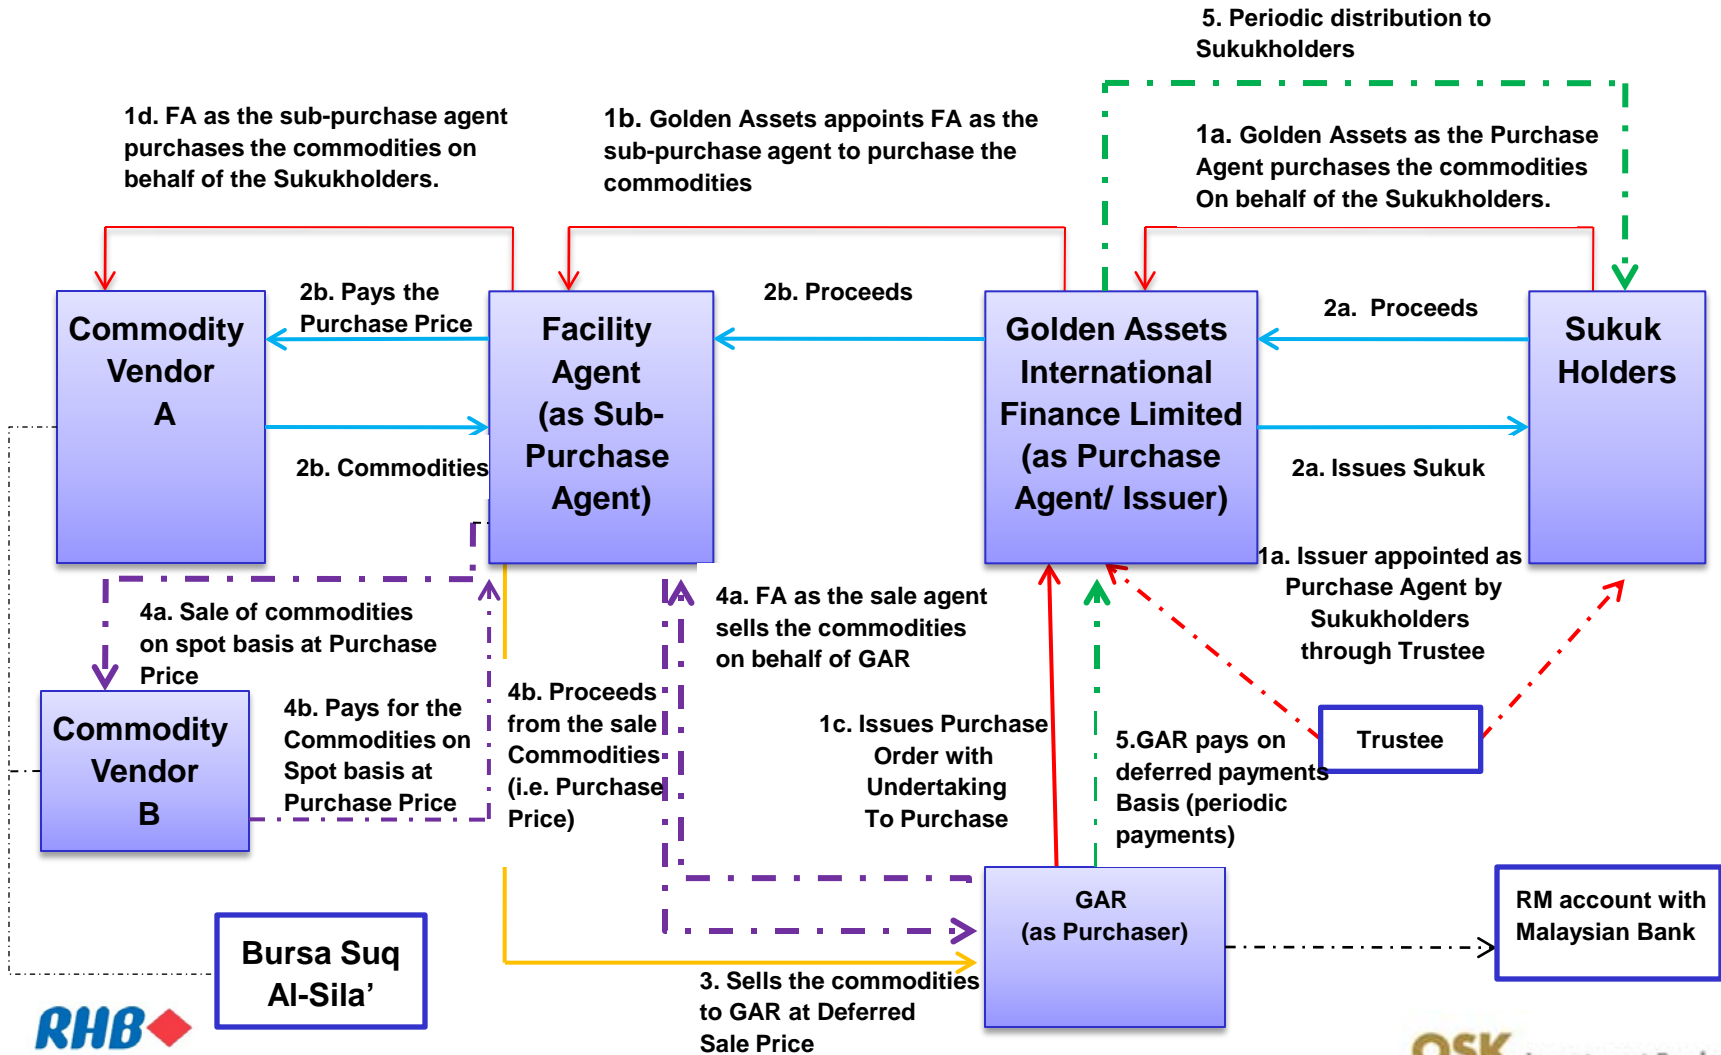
5. Periodic distribution to Sukukholders

1d. FA as the sub-purchase agent purchases the commodities on behalf of the Sukukholders.

1b. Golden Assets appoints FA as the sub-purchase agent to purchase the commodities

1a. Golden Assets as the Purchase Agent purchases the commodities On behalf of the Sukukholders.

Commodity Vendor A

2b. Pays the Purchase Price

2b. Commodities

Facility Agent (as Sub-Purchase Agent)

2b. Proceeds

Golden Assets International Finance Limited (as Purchase Agent/ Issuer)

2a. Proceeds

2a. Issues Sukuk

Sukuk Holders

1a. Issuer appointed as Purchase Agent by Sukukholders through Trustee

4a. Sale of commodities on spot basis at Purchase Price

4a. FA as the sale agent sells the commodities on behalf of GAR

Commodity Vendor B

4b. Pays for the Commodities on Spot basis at Purchase Price

4b. Proceeds from the sale Commodities (i.e. Purchase Price)

1c. Issues Purchase Order with Undertaking To Purchase

5.GAR pays on deferred payments Basis (periodic payments)

Trustee

GAR (as Purchaser)

RM account with Malaysian Bank

Bursa Suq Al-Sila’

3. Sells the commodities to GAR at Deferred Sale Price

RHB

OSK